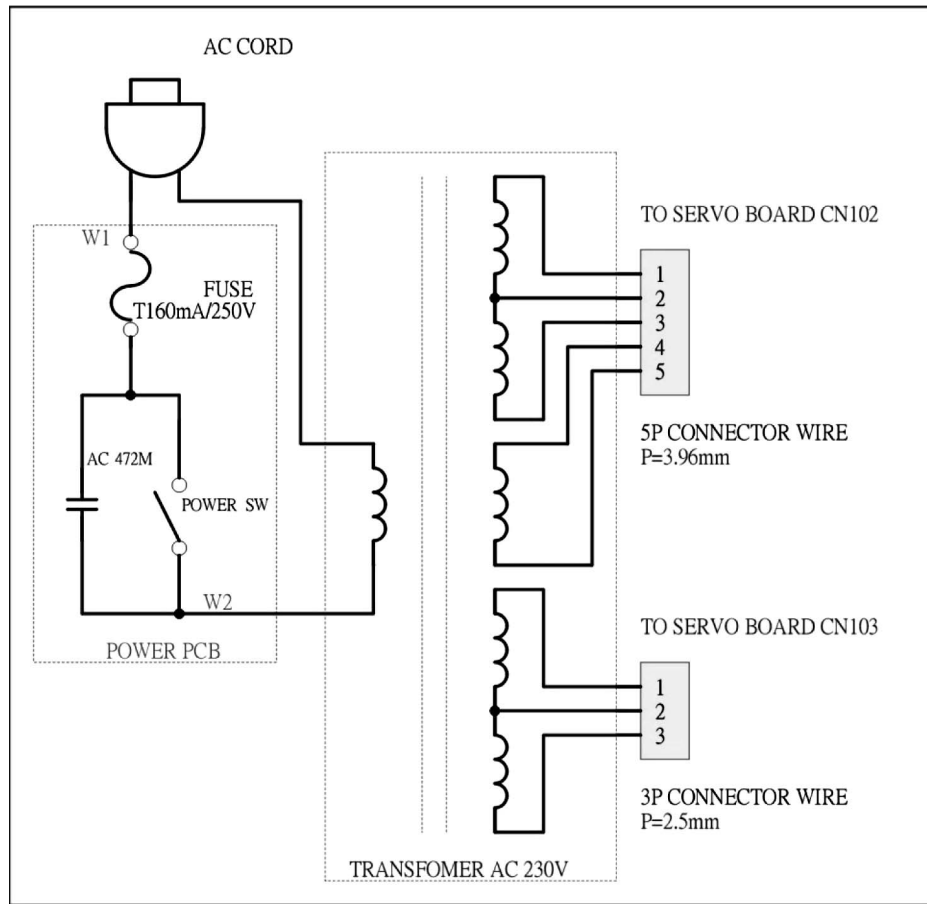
AC CORD

W1

FUSE
T160mA/250V

AC 472M

POWER SW

W2

POWER PCB

TO SERVO BOARD CN102

1
2
3
4
5

5P CONNECTOR WIRE
P=3.96mm

TO SERVO BOARD CN103

1
2
3

3P CONNECTOR WIRE
P=2.5mm

TRANSFOMER AC 230V